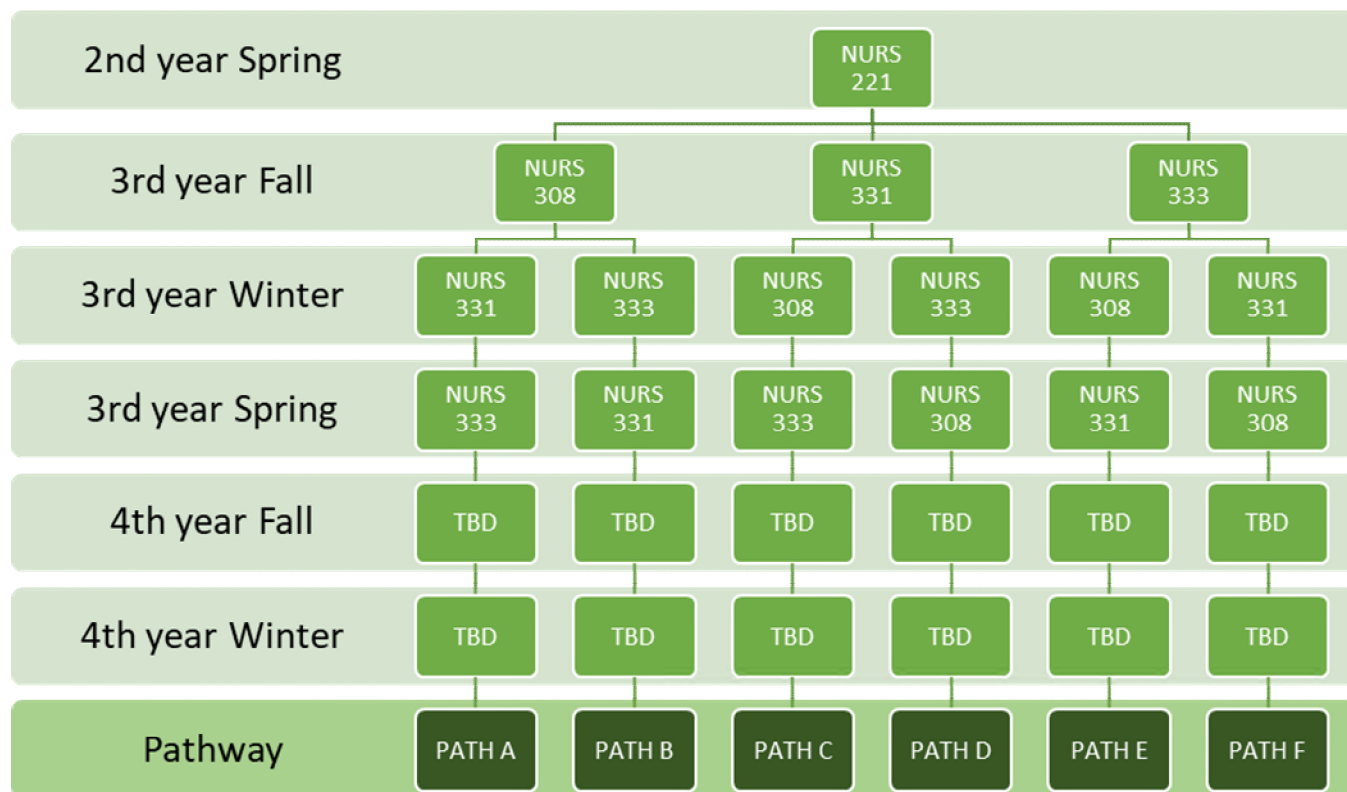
2nd year Spring

NURS 221

3rd year Fall

NURS 308

NURS 331

NURS 333

3rd year Winter

NURS 331

NURS 333

NURS 308

NURS 333

NURS 308

NURS 331

3rd year Spring

NURS 333

NURS 331

NURS 333

NURS 308

NURS 331

NURS 308

4th year Fall

TBD

TBD

TBD

TBD

TBD

TBD

4th year Winter

TBD

TBD

TBD

TBD

TBD

TBD

Pathway

PATH A

PATH B

PATH C

PATH D

PATH E

PATH F